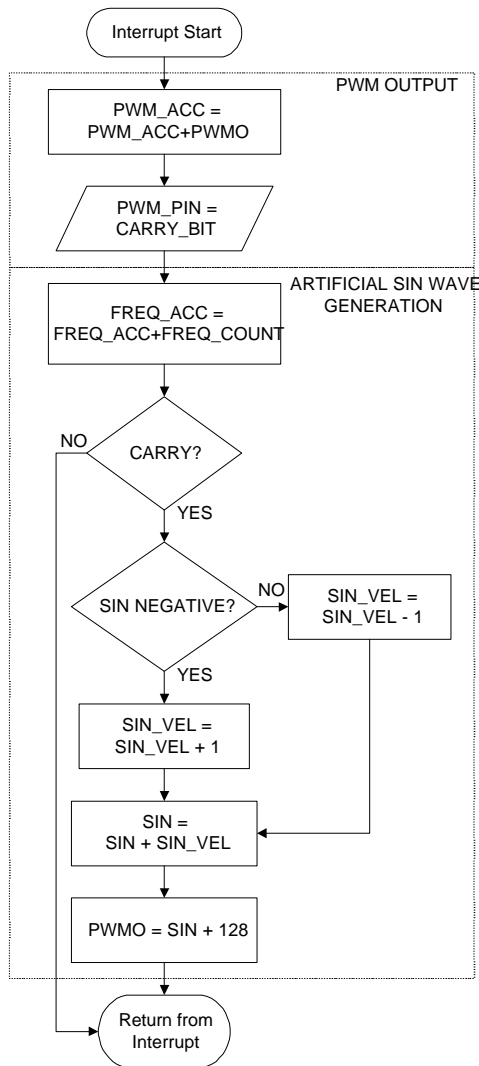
Interrupt Start

PWM OUTPUT

PWM_ACC = PWM_ACC+PWMO

PWM_PIN = CARRY_BIT

ARTIFICIAL SIN WAVE GENERATION

FREQ_ACC = FREQ_ACC+FREQ_COUNT

NO

CARRY?

YES

SIN NEGATIVE?

NO

SIN_VEL = SIN_VEL - 1

YES

SIN_VEL = SIN_VEL + 1

SIN = SIN + SIN_VEL

PWMO = SIN + 128

Return from Interrupt